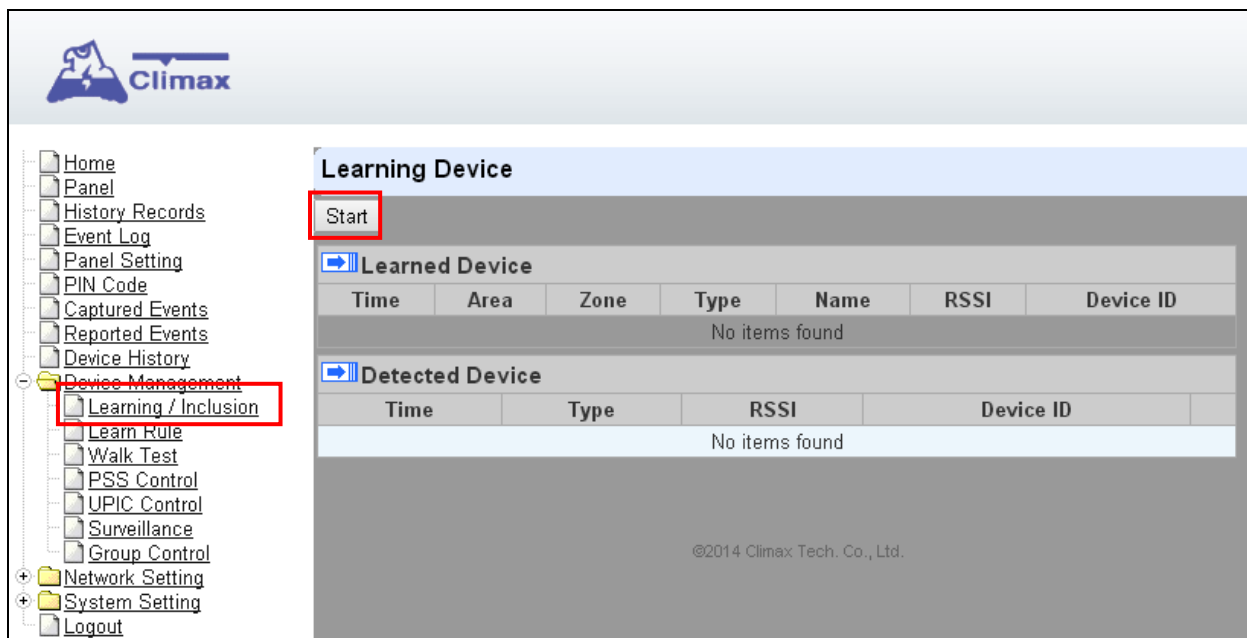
Climax

Home
Panel
History Records
Event Log
Panel Setting
PIN Code
Captured Events
Reported Events
Device History
Device Management
Learning / Inclusion
Learn Rule
Walk Test
PSS Control
UPIC Control
Surveillance
Group Control
Network Setting
System Setting
Logout

Learning Device

Start

Learned Device

| Time | Area | Zone | Type | Name | RSSI | Device ID |
|---|---|---|---|---|---|---|
| No items found | | | | | | |

Detected Device

| Time | Type | RSSI | Device ID |
|---|---|---|---|
| No items found | | | |

©2014 Climax Tech. Co., Ltd.